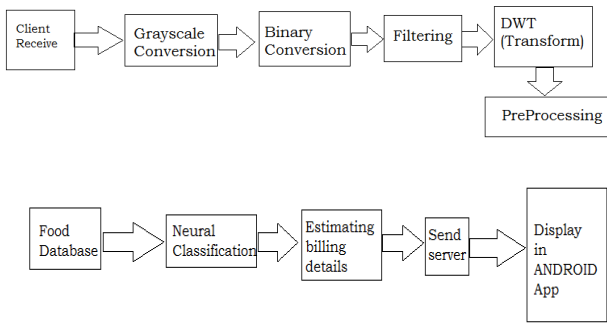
Client Receive

Grayscale Conversion

Binary Conversion

Filtering

DWT (Transform)

PreProcessing

Food Database

Neural Classification

Estimating billing details

Send server

Display in ANDROID App